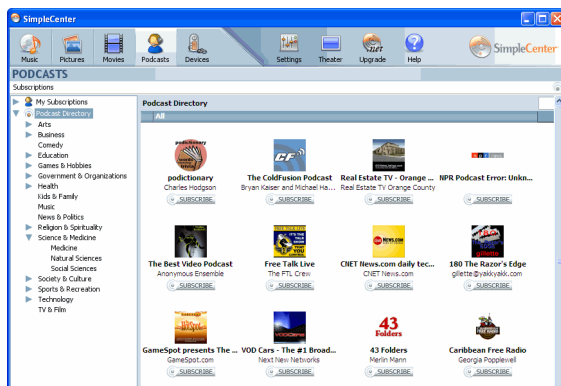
SimpleCenter

Music Pictures Movies Podcasts Devices Settings Theater Upgrade Help

SimpleCenter

PODCASTS

Subscriptions

My Subscriptions
Podcast Directory
Arts
Business
Comedy
Education
Games & Hobbies
Government & Organizations
Health
Kids & Family
Music
News & Politics
Religion & Spirituality
Science & Medicine
Medicine
Natural Sciences
Social Sciences
Society & Culture
Sports & Recreation
Technology
TV & Film

Podcast Directory

All

podictionary
podictionary
Charles Hodgson
SUBSCRIBE

CF
The ColdFusion Podcast
Bryan Kaiser and Michael Ha...
SUBSCRIBE

Real Estate TV - Orange ...
Real Estate TV Orange County
SUBSCRIBE

NPR Podcast Error: Unkn...
SUBSCRIBE

The Best Video Podcast
Anonymous Ensemble
SUBSCRIBE

Free Talk Live
The FTL Crew
SUBSCRIBE

CNET News.com daily tec...
CNET News.com
SUBSCRIBE

180 The Razor's Edge
gillette@yakkyakk.com
SUBSCRIBE

GameSpot presents The ...
GameSpot.com
SUBSCRIBE

VOD Cars - The #1 Broad...
Next New Networks
SUBSCRIBE

43 Folders
43 Folders
Merlin Mann
SUBSCRIBE

Caribbean Free Radio
Georgia Popplewell
SUBSCRIBE